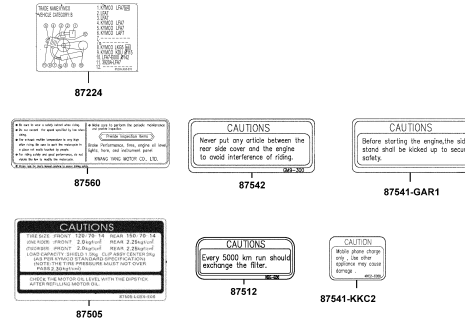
TRADE NAME:KYMCO
VEHICLE CATEGORY: B

1. KYMCO LFA7
2. GX1
3. KYMCO LFA7
4. KYMCO LFA7
5. KYMCO LAF1
6.
7.
8. KYMCO LKG3
9. KYMCO KELLLP7
10. LFA7
11. 102GH
12.

87224

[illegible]

87560

CAUTIONS
Never put any article between the rear side cover and the engine to avoid interference of riding.
GW9-300

87542

CAUTIONS
Before starting the engine,the side stand shall be kicked up to secure safety.

87541-GAR1

CAUTIONS
TIRE SIZE FRONT 120/70-14 REAR 150/70-14
ONE RIDER FRONT 2.0kg/cm² REAR 2.25kg/cm²
PASSENGER FRONT 2.0kg/cm² REAR 2.25kg/cm²
LOAD CAPACITY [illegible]
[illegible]
CHECK THE MOTOR OIL LEVEL WITH THE DIPSTICK AFTER REFILLING MOTOR OIL.
87505-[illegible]

87505

CAUTIONS
Every 5000 km run should exchange the filter.
KKC-2A

87512

CAUTION
Mobile phone charge only , Use other appliance may cause damage .

87541-KKC2